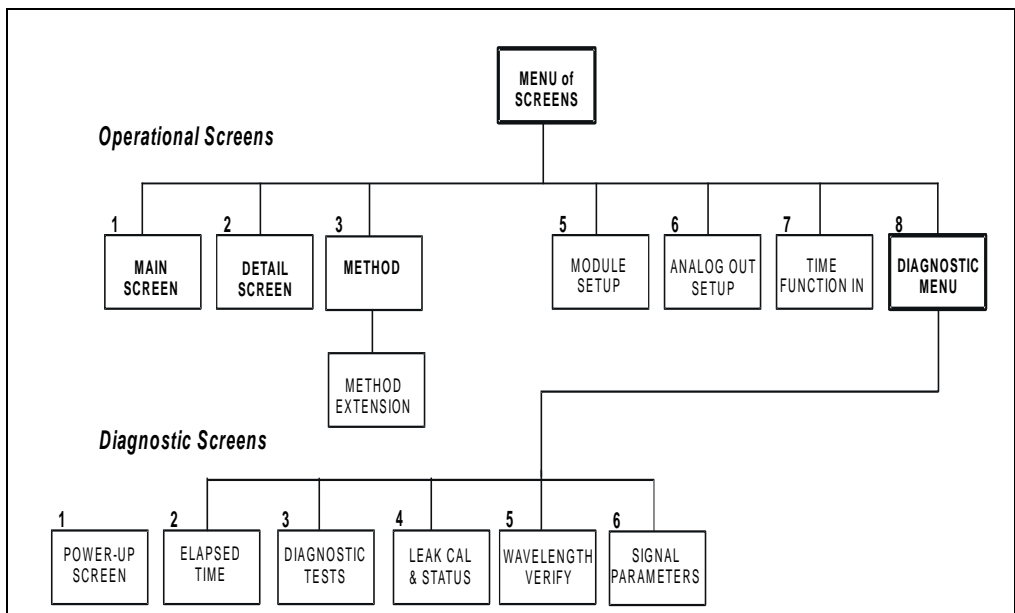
MENU of SCREENS

Operational Screens

1
MAIN SCREEN

2
DETAIL SCREEN

3
METHOD

METHOD EXTENSION

5
MODULE SETUP

6
ANALOG OUT SETUP

7
TIME FUNCTION IN

8
DIAGNOSTIC MENU

Diagnostic Screens

1
POWER-UP SCREEN

2
ELAPSED TIME

3
DIAGNOSTIC TESTS

4
LEAK CAL & STATUS

5
WAVELENGTH VERIFY

6
SIGNAL PARAMETERS